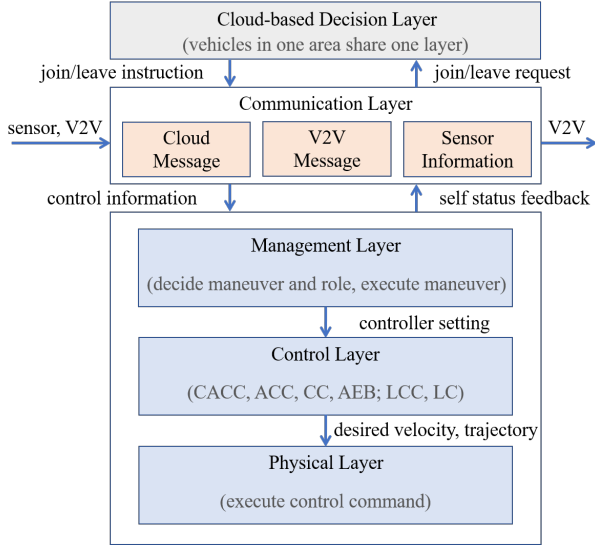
Cloud-based Decision Layer
(vehicles in one area share one layer)

join/leave instruction

join/leave request

Communication Layer

sensor, V2V

Cloud Message

V2V Message

Sensor Information

V2V

control information

self status feedback

Management Layer
(decide maneuver and role, execute maneuver)

controller setting

Control Layer
(CACC, ACC, CC, AEB; LCC, LC)

desired velocity, trajectory

Physical Layer
(execute control command)